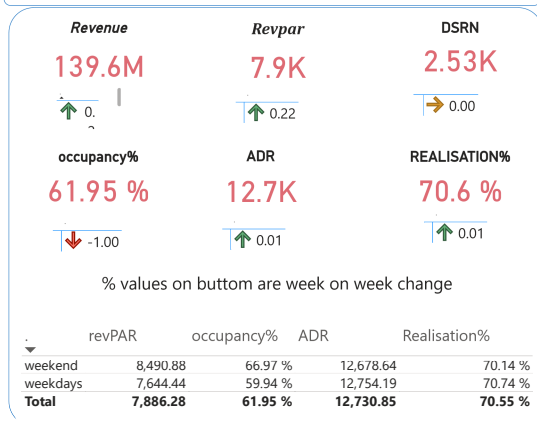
Revenue
139.6M
0.

Revpar
7.9K
0.22

DSRN
2.53K
0.00

occupancy%
61.95 %
-1.00

ADR
12.7K
0.01

REALISATION%
70.6 %
0.01

% values on buttom are week on week change

| | revPAR | occupancy% | ADR | Realisation% |
|---|---|---|---|---|
| weekend | 8,490.88 | 66.97 % | 12,678.64 | 70.14 % |
| weekdays | 7,644.44 | 59.94 % | 12,754.19 | 70.74 % |
| Total | 7,886.28 | 61.95 % | 12,730.85 | 70.55 % |